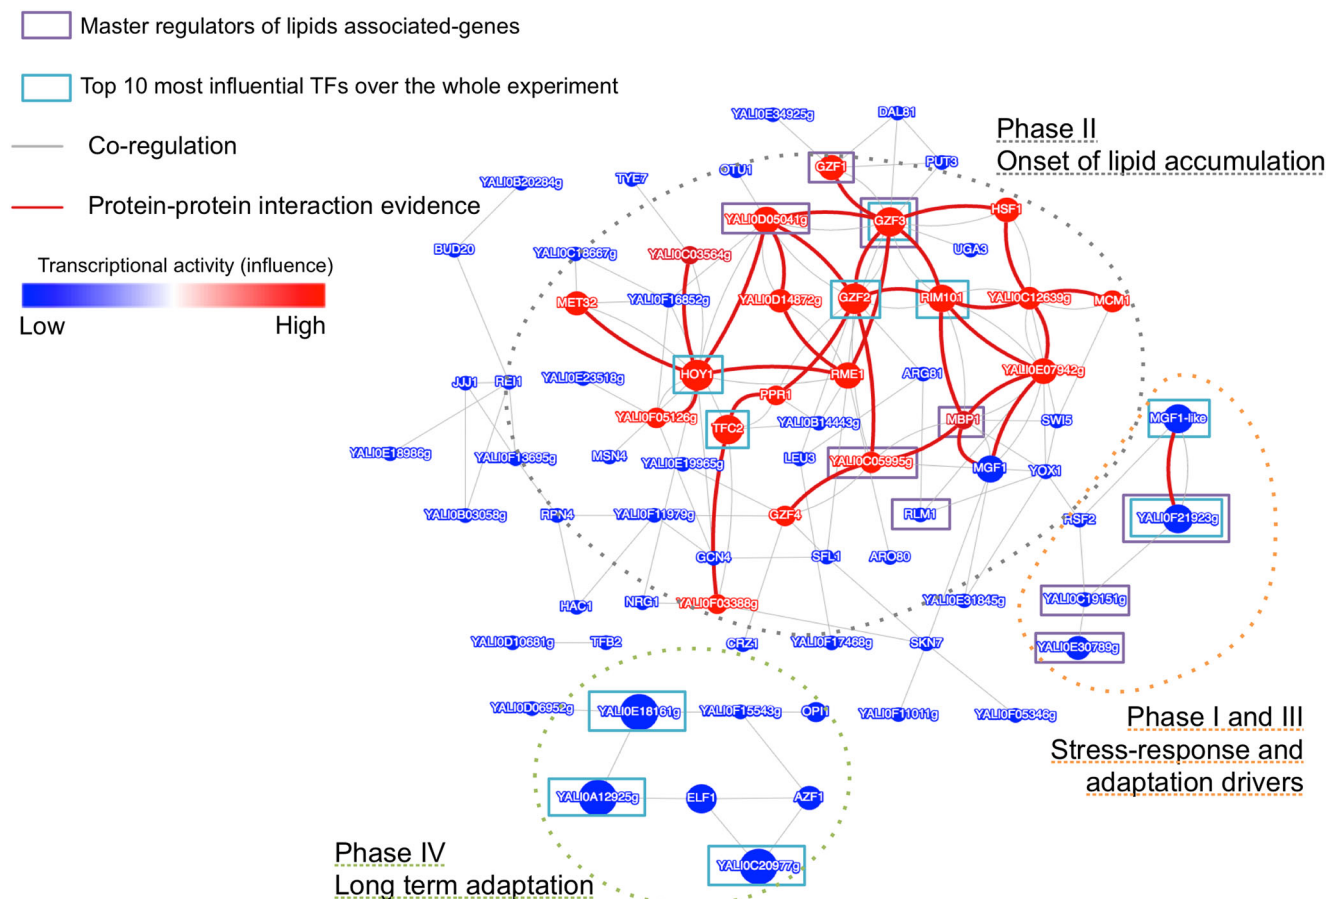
Master regulators of lipids associated-genes

Top 10 most influential TFs over the whole experiment

Co-regulation

Protein-protein interaction evidence

Transcriptional activity (influence)

Low High

Phase II
Onset of lipid accumulation

YALI0E34925g
DAL81
GZF1
PUT3
OTU1
TYE7
YALI0B20284g
YALI0D05041g
GZF3
HSF1
UGA3
BUD20
YALI0C18667g
YALI0C03564g
MET32
YALI0F16852g
YALI0D14872g
GZF2
RIM101
YALI0C12639g
MCM1
JJJ1
REI1
YALI0E23518g
HOY1
RME1
ARG81
YALI0E07942g
PPR1
YALI0F05126g
TFC2
YALI0B14443g
MBP1
SWI5
MGF1-like
YALI0E18986g
YALI0F13695g
MSN4
YALI0E19965g
LEU3
YALI0C05995g
MGF1
YOX1
YALI0B03058g
RPN4
YALI0F11979g
GZF4
RLM1
RSF2
YALI0F21923g
GCN4
SFL1
ARO80
HAC1
NRG1
YALI0F03388g
YALI0E31845g
YALI0C19151g
YALI0D10681g
TFB2
CRZ1
YALI0F17468g
SKN7
YALI0E30789g
YALI0D06952g
YALI0E18161g
YALI0F15543g
OPI1
YALI0F11011g
YALI0F05346g
YALI0A12925g
ELF1
AZF1
YALI0C20977g

Phase I and III
Stress-response and adaptation drivers

Phase IV
Long term adaptation